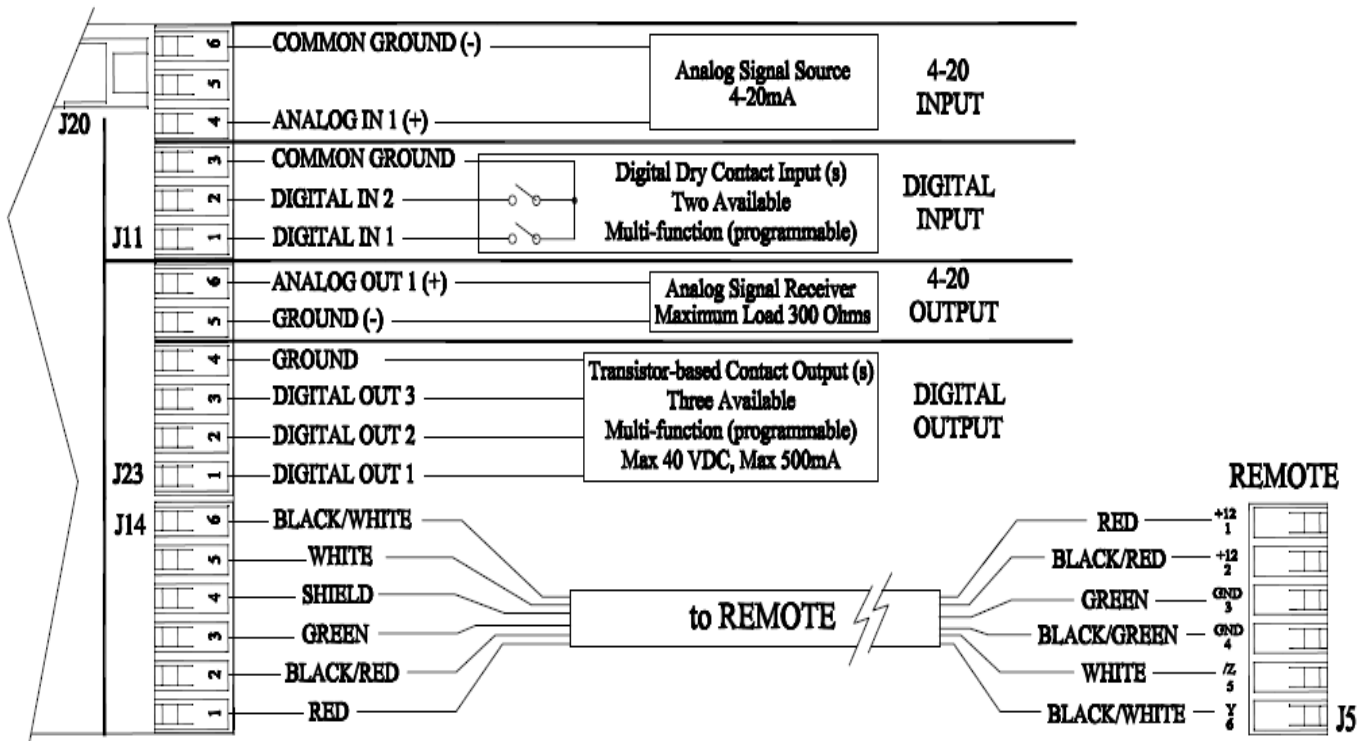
J20

6 COMMON GROUND (-)
5
4 ANALOG IN 1 (+)

Analog Signal Source 4-20mA

4-20 INPUT

J11

3 COMMON GROUND
2 DIGITAL IN 2
1 DIGITAL IN 1

Digital Dry Contact Input (s) Two Available Multi-function (programmable)

DIGITAL INPUT

6 ANALOG OUT 1 (+)
5 GROUND (-)

Analog Signal Receiver Maximum Load 300 Ohms

4-20 OUTPUT

J23

4 GROUND
3 DIGITAL OUT 3
2 DIGITAL OUT 2
1 DIGITAL OUT 1

Transistor-based Contact Output (s) Three Available Multi-function (programmable) Max 40 VDC, Max 500mA

DIGITAL OUTPUT

J14

6 BLACK/WHITE
5 WHITE
4 SHIELD
3 GREEN
2 BLACK/RED
1 RED

to REMOTE

REMOTE

RED +12 1
BLACK/RED +12 2
GREEN GND 3
BLACK/GREEN GND 4
WHITE /Z 5
BLACK/WHITE Y 6

J5